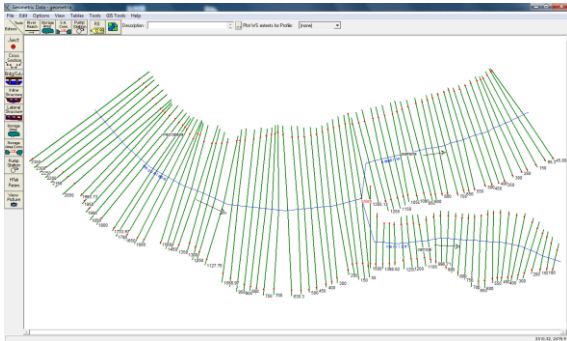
Geometric Data - geometria

File Edit Options View Tables Tools GIS Tools Help

River Reach Storage Area 2D Flow Area SA/2D Conn. Pump Station RS Description: Plot WS extents for Profile: (none)

Junct.

Cross Section

Brdg/Culv

Inline Structure

Lateral Structure

Storage Area

Storage Area Conn

Pump Station

HTab Param.

View Picture

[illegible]